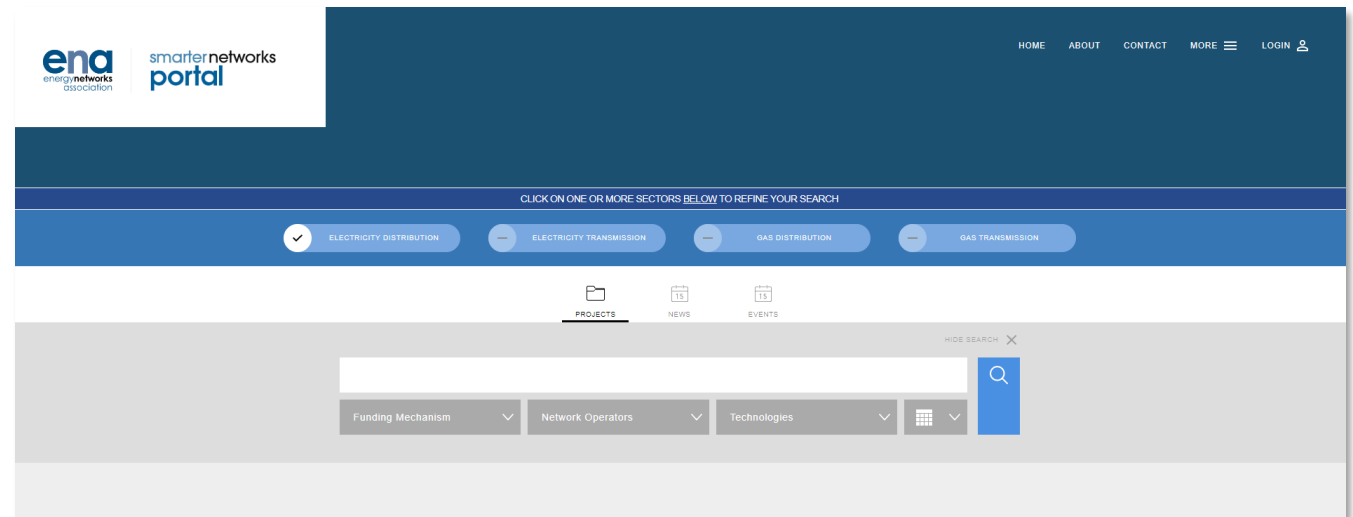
ena energynetworks association

smarternetworks portal

HOME ABOUT CONTACT MORE LOGIN

CLICK ON ONE OR MORE SECTORS BELOW TO REFINE YOUR SEARCH

ELECTRICITY DISTRIBUTION

ELECTRICITY TRANSMISSION

GAS DISTRIBUTION

GAS TRANSMISSION

PROJECTS

15
NEWS

15
EVENTS

HIDE SEARCH

Funding Mechanism

Network Operators

Technologies